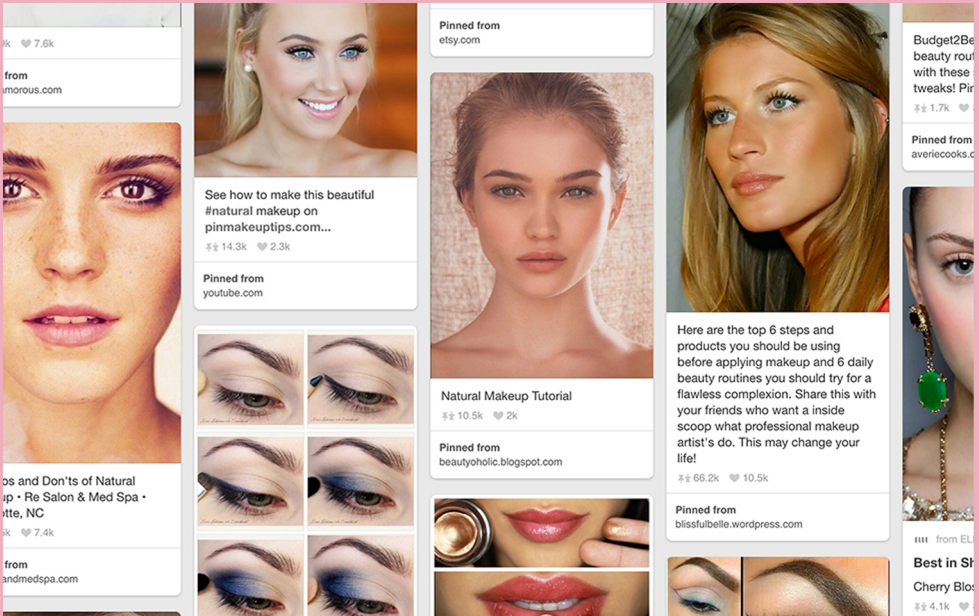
7.6k

from
morous.com

os and Don'ts of Natural
· Re Salon & Med Spa ·
otte, NC

5k 7.4k

from
andmedspa.com

See how to make this beautiful #natural makeup on pinmakeuptips.com...

14.3k 2.3k

Pinned from
youtube.com

Pinned from
etsy.com

Natural Makeup Tutorial

10.5k 2k

Pinned from
beautyoholic.blogspot.com

Here are the top 6 steps and products you should be using before applying makeup and 6 daily beauty routines you should try for a flawless complexion. Share this with your friends who want a inside scoop what professional makeup artist's do. This may change your life!

66.2k 10.5k

Pinned from
blissfulbelle.wordpress.com

Budget2Be
beauty rout
with these
tweaks! Pin

1.7k

Pinned from
averiecooks.c

from EL

Best in S

Cherry Blos

4.1k